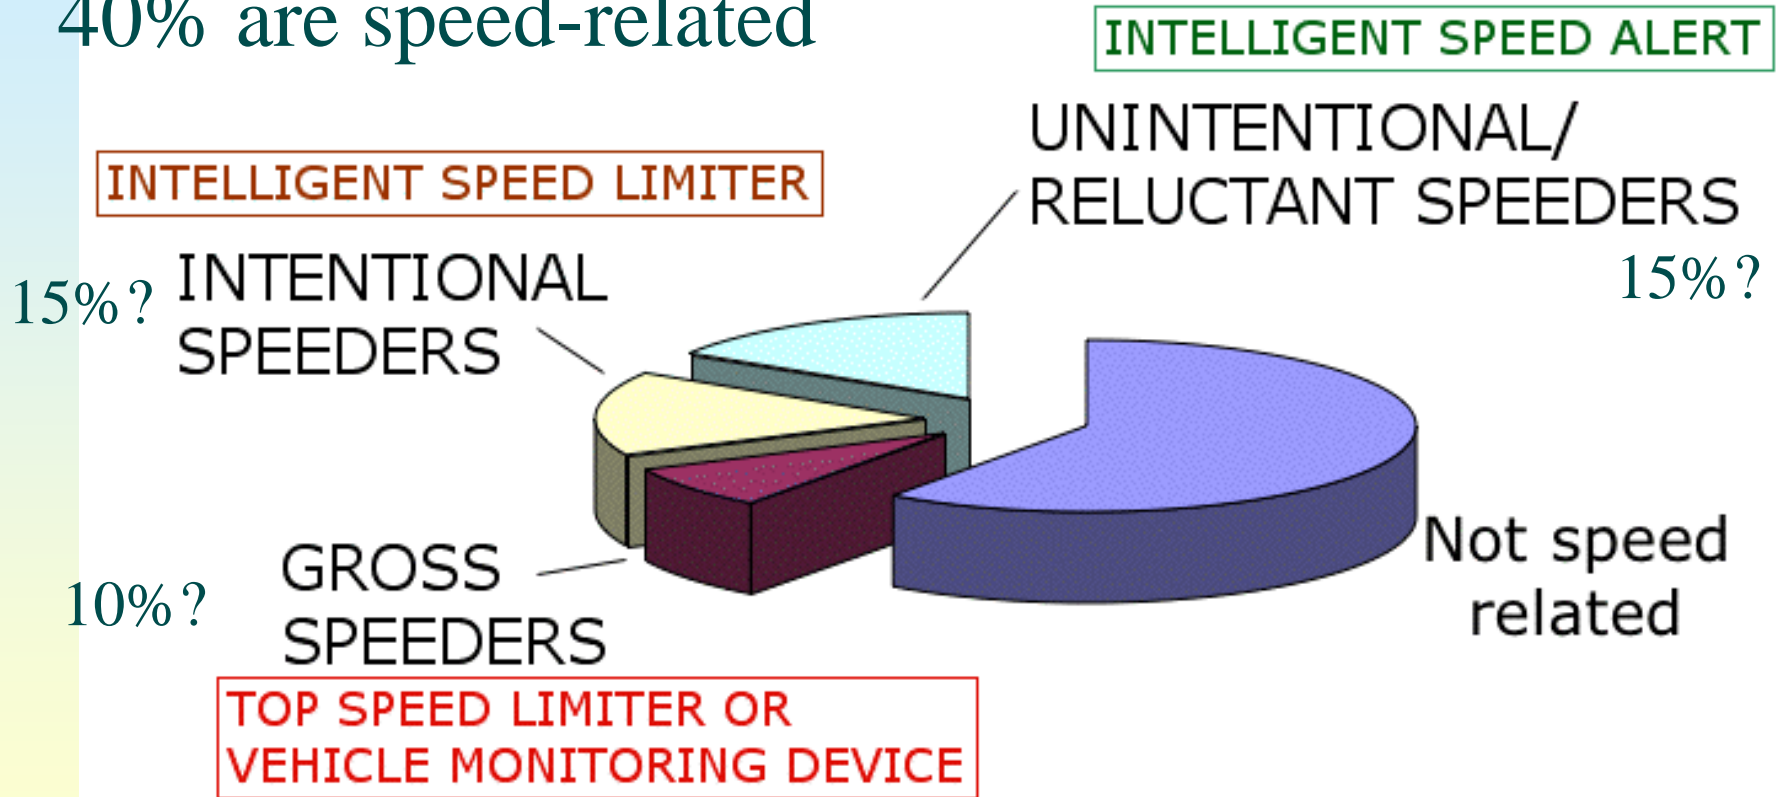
40% are speed-related

INTELLIGENT SPEED ALERT

UNINTENTIONAL/ RELUCTANT SPEEDERS

15%?

INTELLIGENT SPEED LIMITER

15%? INTENTIONAL SPEEDERS

Not speed related

10%? GROSS SPEEDERS

TOP SPEED LIMITER OR VEHICLE MONITORING DEVICE